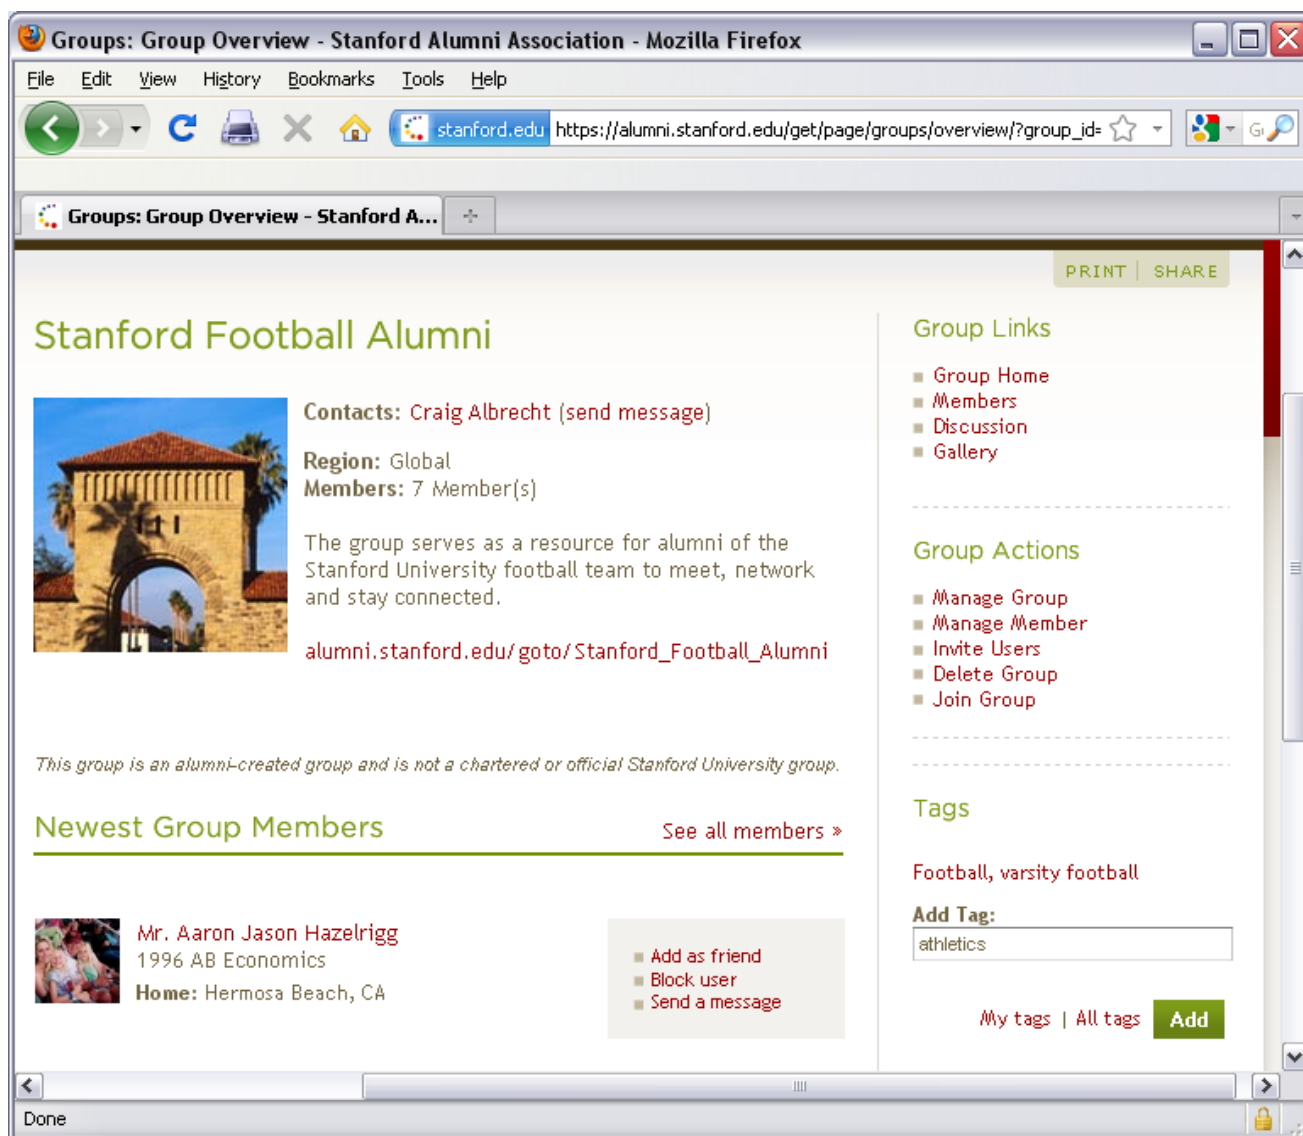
Groups: Group Overview - Stanford Alumni Association - Mozilla Firefox

File Edit View History Bookmarks Tools Help

stanford.edu https://alumni.stanford.edu/get/page/groups/overview/?group_id=

Groups: Group Overview - Stanford A...

PRINT | SHARE

Stanford Football Alumni

Contacts: Craig Albrecht (send message)

Region: Global
Members: 7 Member(s)

The group serves as a resource for alumni of the Stanford University football team to meet, network and stay connected.

alumni.stanford.edu/goto/Stanford_Football_Alumni

This group is an alumni-created group and is not a chartered or official Stanford University group.

Newest Group Members

See all members »

Mr. Aaron Jason Hazelrigg
1996 AB Economics
Home: Hermosa Beach, CA

Add as friend
Block user
Send a message

Group Links

Group Home
Members
Discussion
Gallery

Group Actions

Manage Group
Manage Member
Invite Users
Delete Group
Join Group

Tags

Football, varsity football

Add Tag:

athletics

My tags | All tags Add

Done